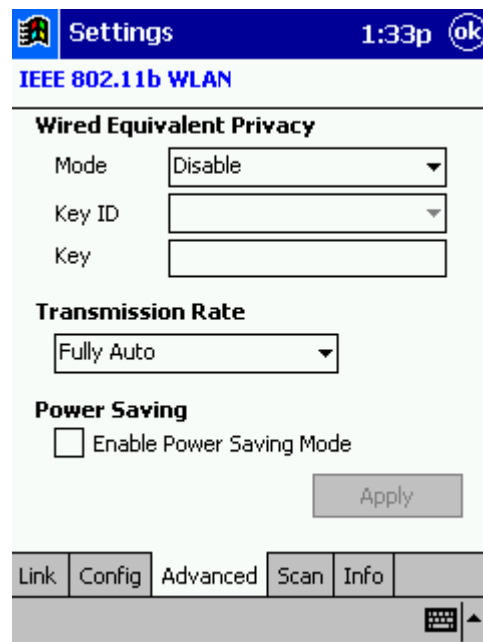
Settings 1:33p ok

IEEE 802.11b WLAN

Wired Equivalent Privacy

Mode Disable

Key ID

Key

Transmission Rate

Fully Auto

Power Saving

Enable Power Saving Mode

Apply

Link | Config | Advanced | Scan | Info